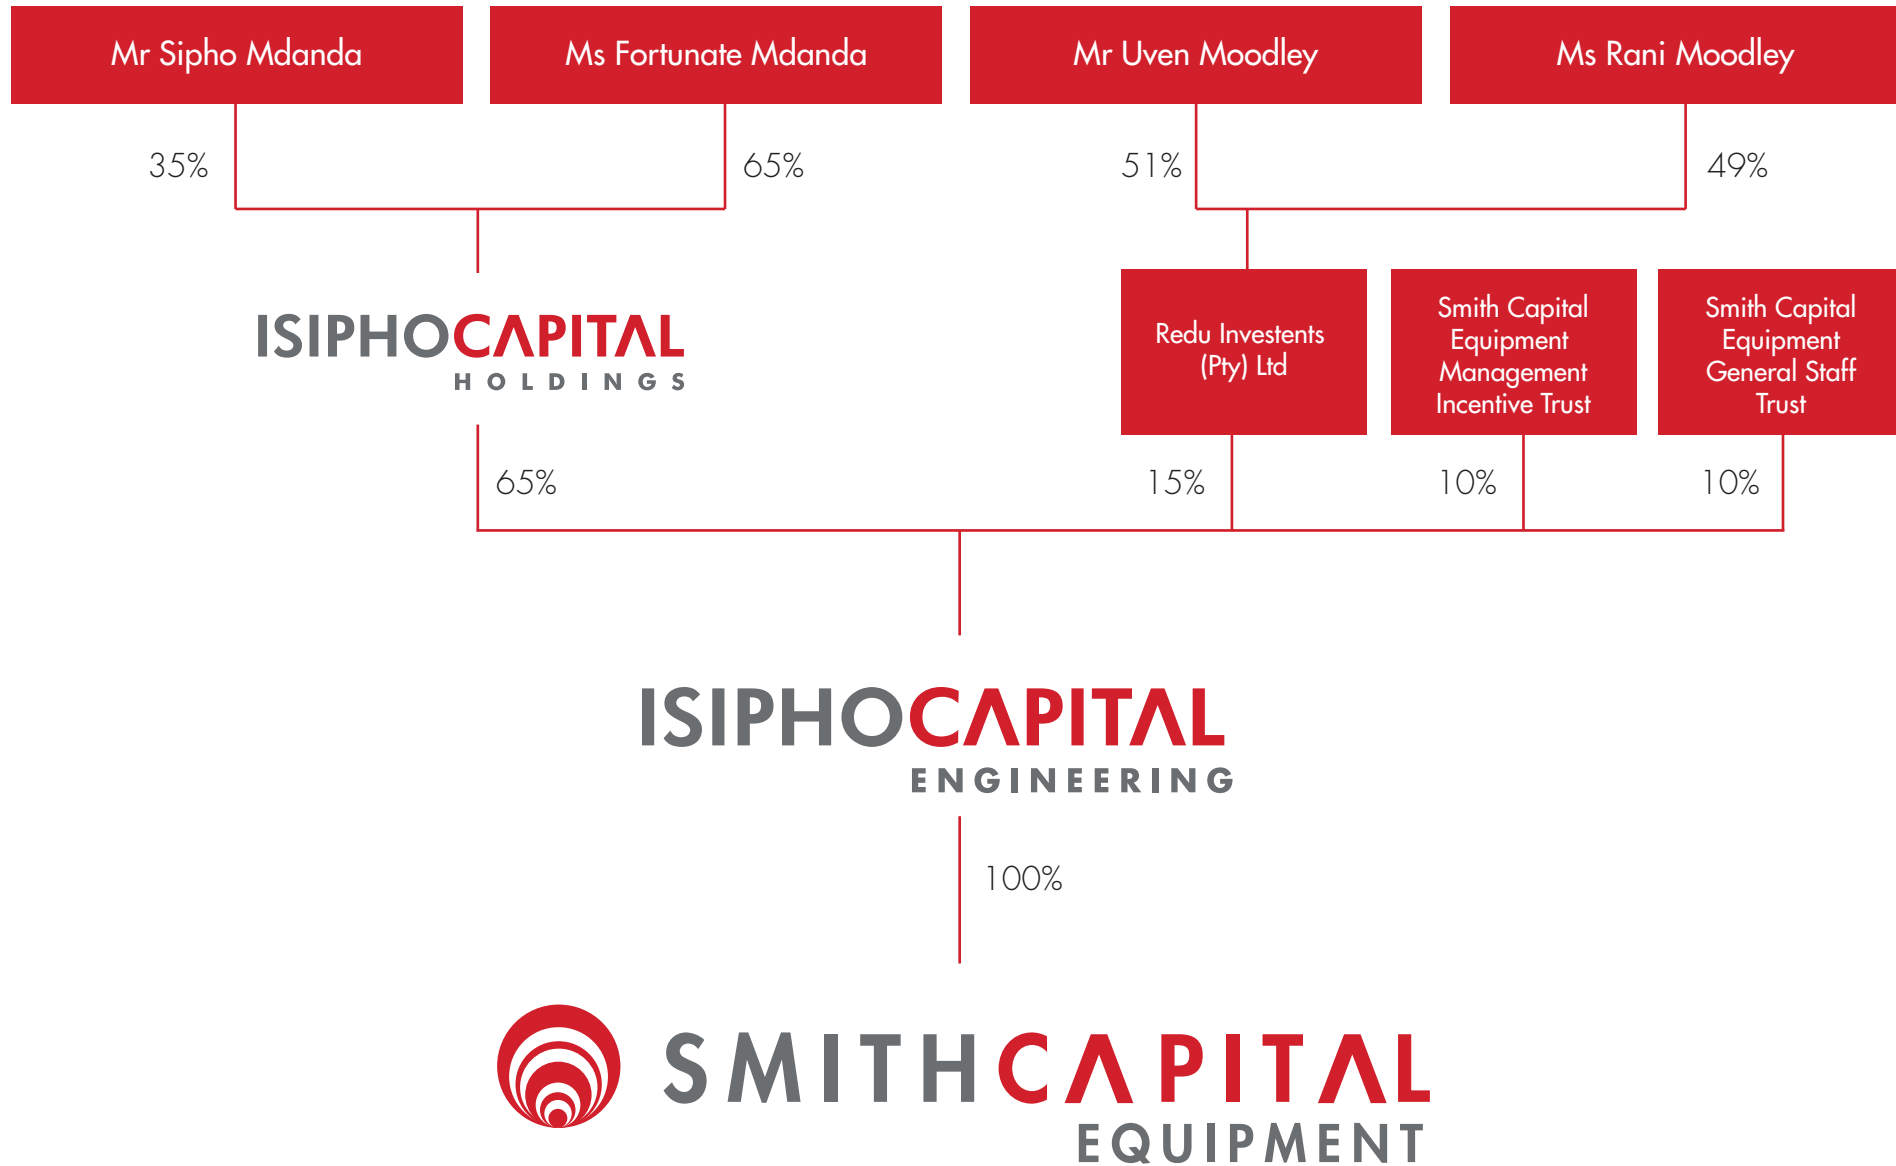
Mr Sipho Mdanda

Ms Fortunate Mdanda

Mr Uven Moodley

Ms Rani Moodley

35%

65%

51%

49%

ISIPHOCAPITAL HOLDINGS

Redu Investents (Pty) Ltd

Smith Capital Equipment Management Incentive Trust

Smith Capital Equipment General Staff Trust

65%

15%

10%

10%

ISIPHOCAPITAL ENGINEERING

100%

SMITHCAPITAL EQUIPMENT